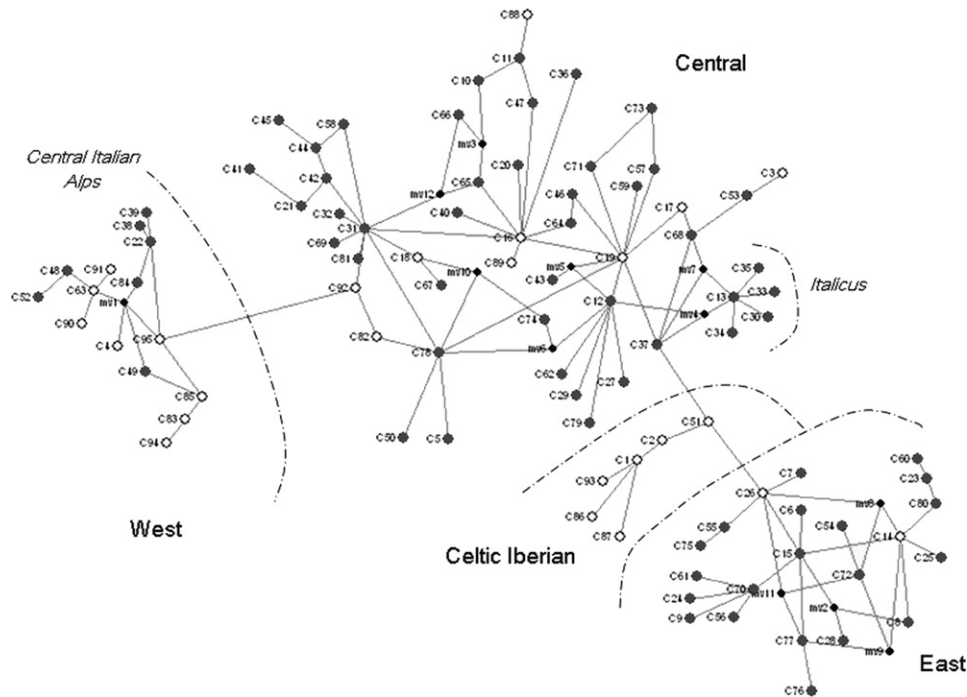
Central Italian Alps

Central

Italicus

West

Celtic Iberian

East

C88
C11
C10
C36
C47
C66
mv3
C73
C20
C65
mv12
C40
C16
C57
C71
C59
C46
C64
C19
C17
C3
C53
C45
C58
C44
C41
C42
C21
C32
C31
C69
C81
C18
mv10
C67
C89
mv5
C43
C68
mv7
C35
C13
C33
C30
C34
mv4
C12
C74
mv6
C37
C78
C82
C92
C62
C29
C27
C79
C50
C5
C39
C38
C22
C48
C91
C63
C52
C90
C84
mv1
C4
C95
C49
C85
C83
C94
C51
C2
C1
C93
C86
C87
C7
C26
mv8
C60
C23
C80
C55
C75
C6
C54
C15
C14
C25
C72
C61
C70
mv11
C24
C9
C56
mv2
C8
C77
C28
mv9
C76